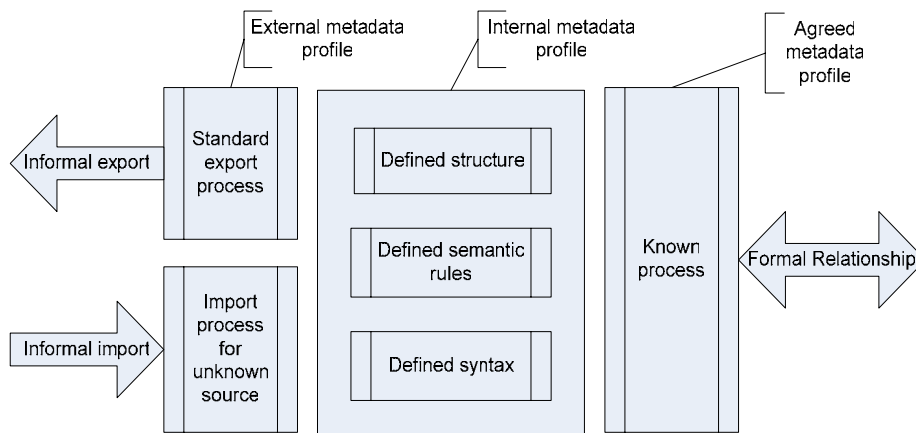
External metadata profile

Internal metadata profile

Agreed metadata profile

Informal export

Standard export process

Defined structure

Defined semantic rules

Defined syntax

Known process

Formal Relationship

Informal import

Import process for unknown source